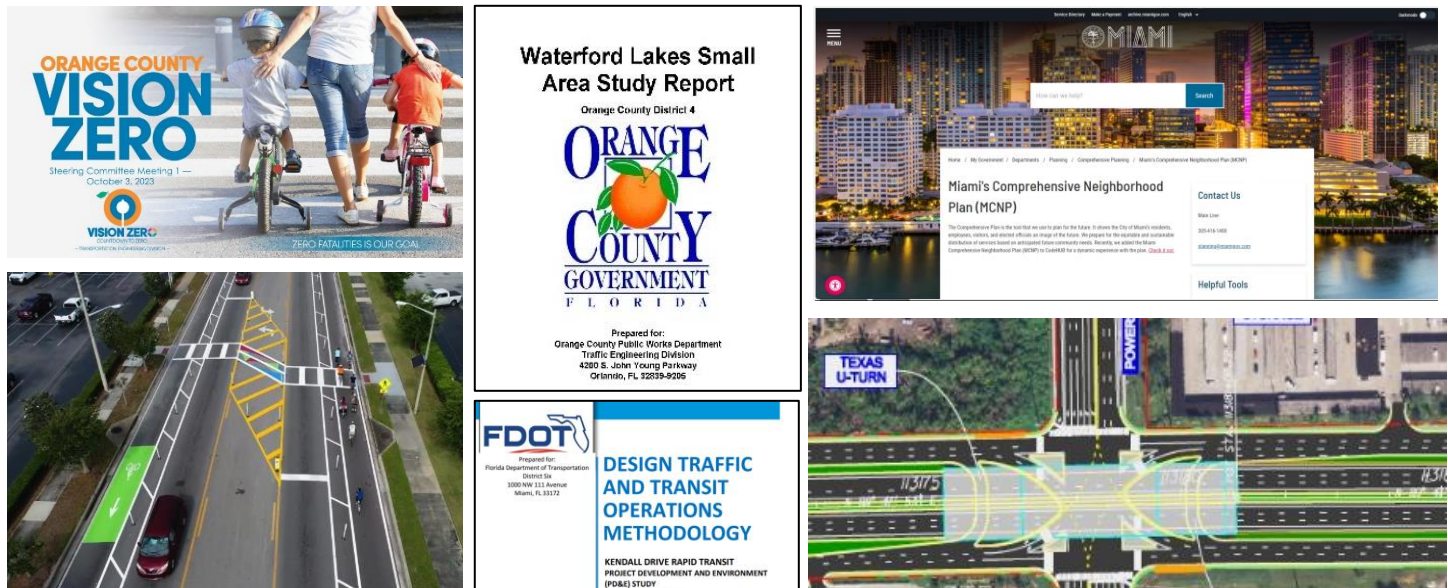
ORANGE COUNTY
VISION ZERO

Steering Committee Meeting 1 — October 3, 2023

VISION ZERO
COUNTDOWN TO ZERO
TRANSPORTATION ENGINEERING DIVISION

ZERO FATALITIES IS OUR GOAL

Waterford Lakes Small Area Study Report

Orange County District 4

ORANGE COUNTY GOVERNMENT
FLORIDA

Prepared for:
Orange County Public Works Department
Traffic Engineering Division
4200 S. John Young Parkway
Orlando, FL 32839-9205

Service Directory Make a Payment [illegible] English

MENU

MIAMI

How can we help?

Search

Home / My Government / Departments / Planning / Comprehensive Planning / Miami's Comprehensive Neighborhood Plan (MCNP)

Miami's Comprehensive Neighborhood Plan (MCNP)

The Comprehensive Plan is the tool that we use to plan for the future. It shows the City of Miami's residents, employees, visitors, and elected officials an image of the future. We prepare for the equitable and sustainable distribution of services based on anticipated future community needs. Recently, we added the Miami Comprehensive Neighborhood Plan (MCNP) to CodeHUB for a dynamic experience with the plan. Check it out.

Contact Us

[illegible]

305-416-1400

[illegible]@miamigov.com

Helpful Tools

FDOT

Prepared for:
Florida Department of Transportation
District Six
1000 NW 111 Avenue
Miami, FL 33172

DESIGN TRAFFIC AND TRANSIT OPERATIONS METHODOLOGY

KENDALL DRIVE RAPID TRANSIT
PROJECT DEVELOPMENT AND ENVIRONMENT (PD&E) STUDY

TEXAS U-TURN

POWER

113175